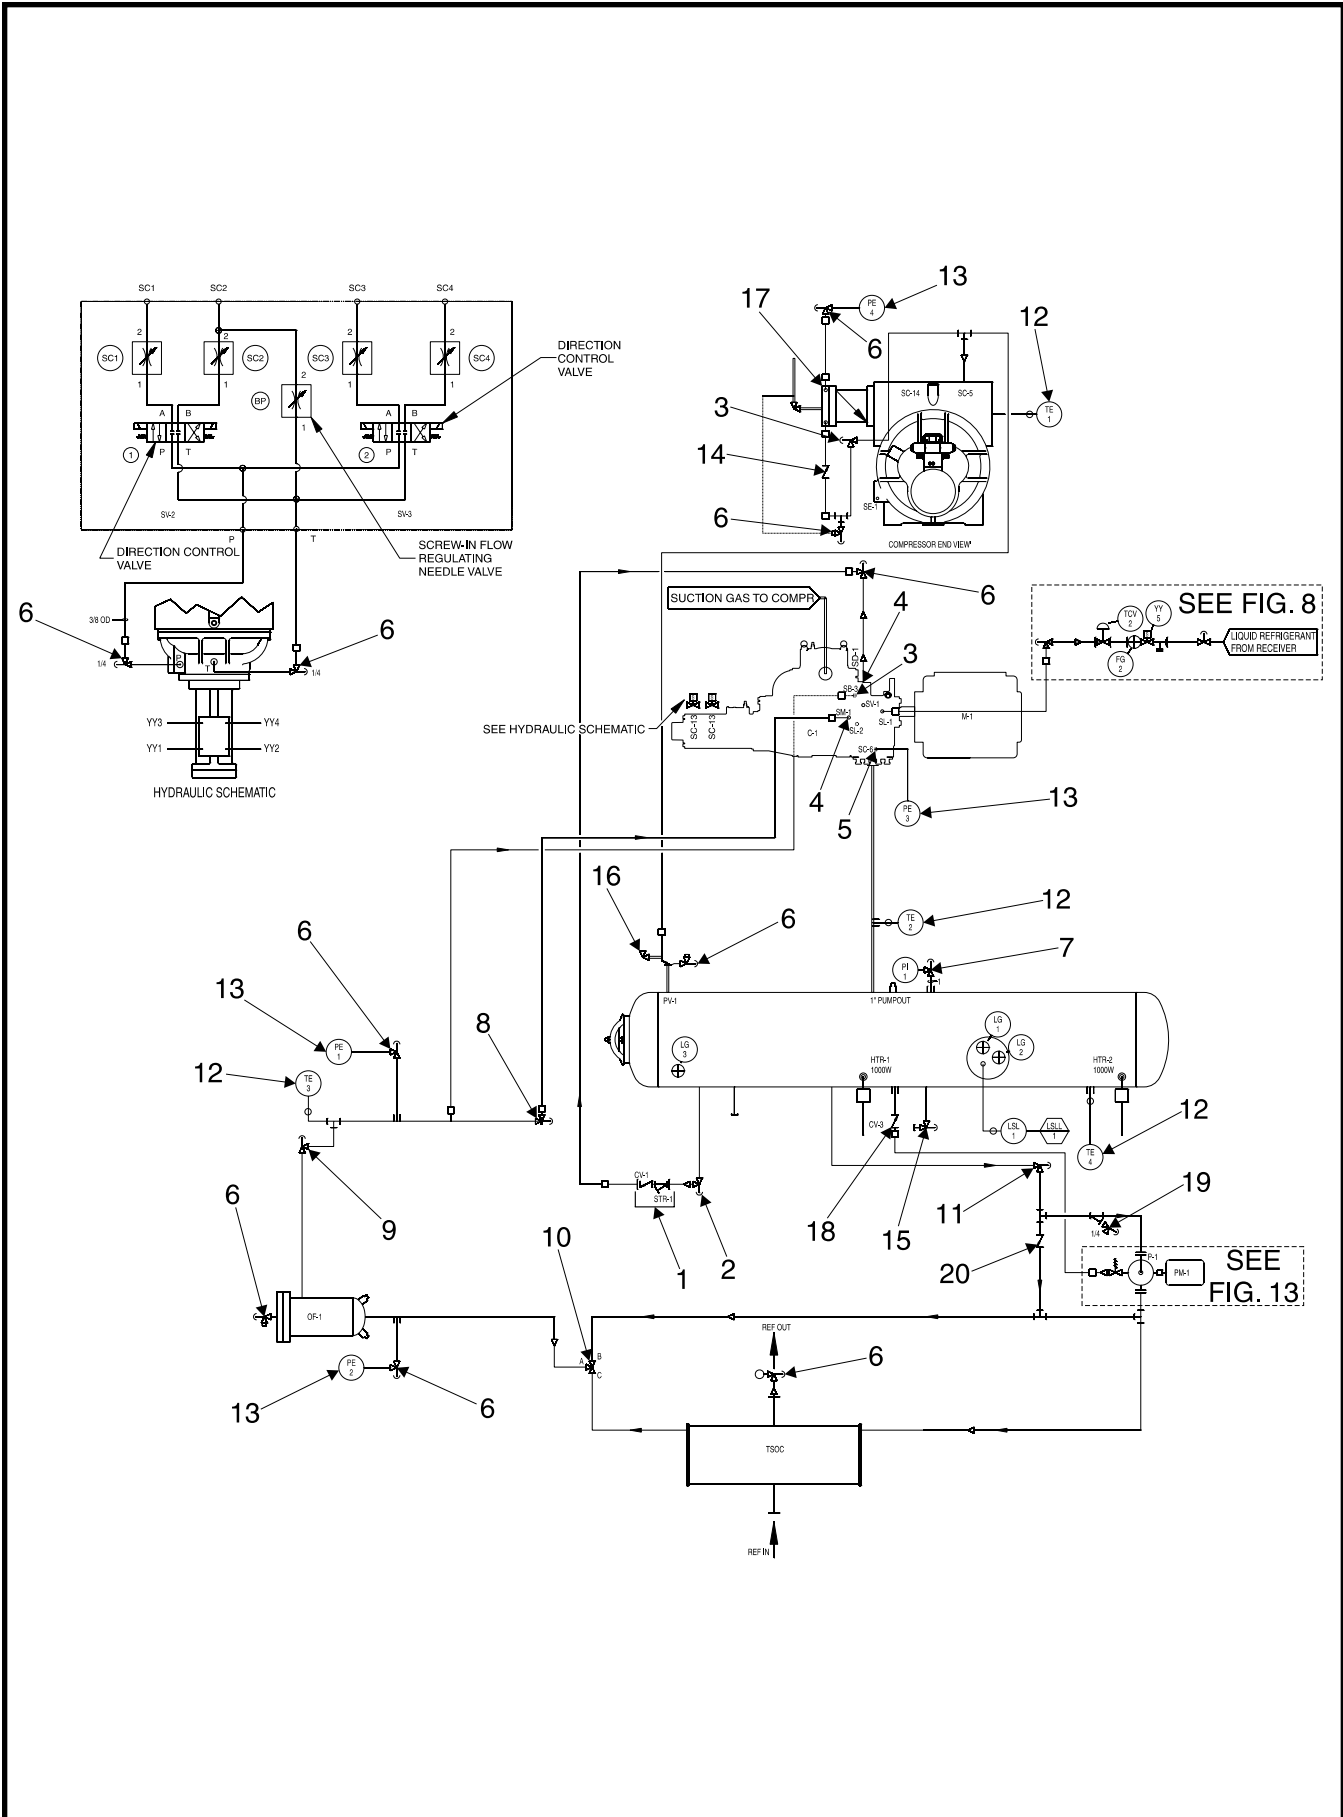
SC1 SC2 SC3 SC4

2 2 2 2 2

SC1 SC2 SC3 SC4

1 1 1 1 1

BP

A B A B

DIRECTION CONTROL VALVE

1 P T 2 P T

SV-2 SV-3

P T

DIRECTION CONTROL VALVE

SCREW-IN FLOW REGULATING NEEDLE VALVE

6

3/8 OD

1/4

P

T

1/4

6

YY3 YY4

YY1 YY2

HYDRAULIC SCHEMATIC

13

17

PE 4

6

12

3

SC-14 SC-5

TE 1

14

SE-1

6

COMPRESSOR END VIEW

6

SUCTION GAS TO COMPR

4

6

SEE FIG. 8

TCV 2

YY 5

LIQUID REFRIGERANT FROM RECEIVER

FG 2

3

SB-2

SV-1

SL-1

M-1

SEE HYDRAULIC SCHEMATIC

SC-13 SC-13

SM-1

C-1

SL-2

SC-6

4

5

PE 3

13

16

6

12

TE 2

6

PI 1

7

13

PV-1

1" PUMPOUT

LG 1

PE 1

8

LG 3

LG 2

12

TE 3

HTR-1 1000W

HTR-2 1000W

CV-3

LSL 1

LSLL 1

12

TE 4

9

CV-1

STR-1

11

19

6

18

15

1/4

10

1

2

20

P-1

PM-1

SEE FIG. 13

OF-1

REF OUT

A B C

6

PE 2

13

6

TSOC

REF IN